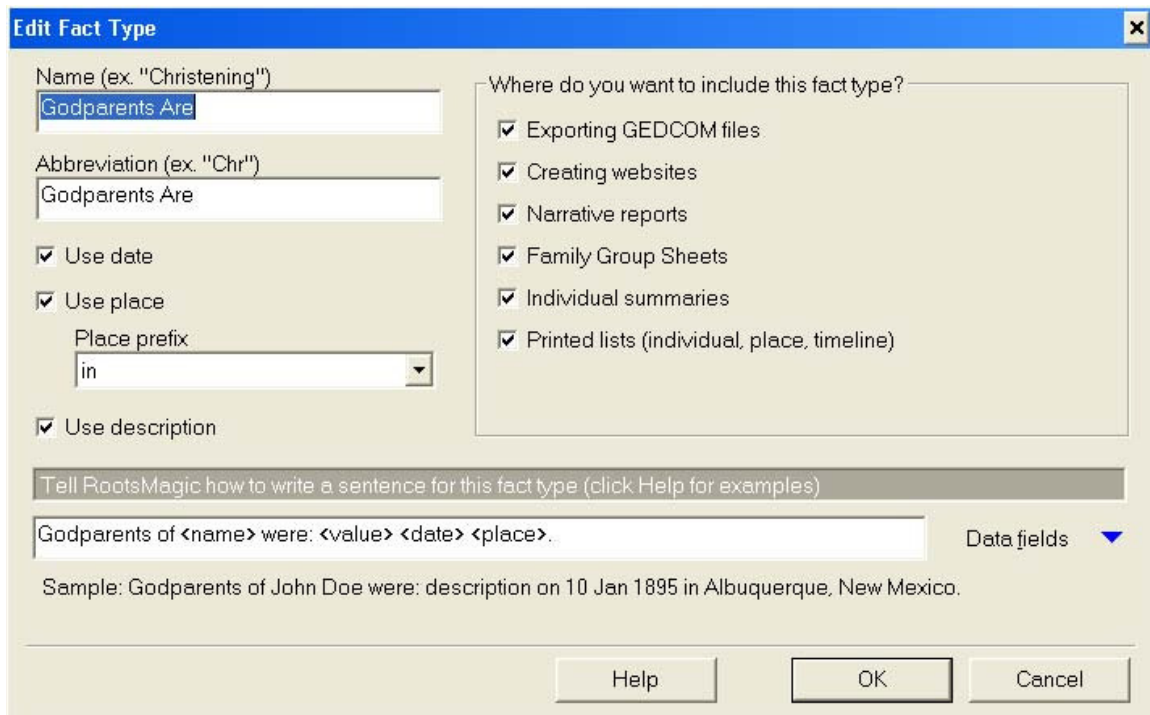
Edit Fact Type

Name (ex. "Christening")
Godparents Are

Abbreviation (ex. "Chr")
Godparents Are

☑ Use date

☑ Use place

Place prefix
in

☑ Use description

Where do you want to include this fact type?

☑ Exporting GEDCOM files
☑ Creating websites
☑ Narrative reports
☑ Family Group Sheets
☑ Individual summaries
☑ Printed lists (individual, place, timeline)

Tell RootsMagic how to write a sentence for this fact type (click Help for examples)

Godparents of <name> were: <value> <date> <place>.

Data fields

Sample: Godparents of John Doe were: description on 10 Jan 1895 in Albuquerque, New Mexico.

Help OK Cancel